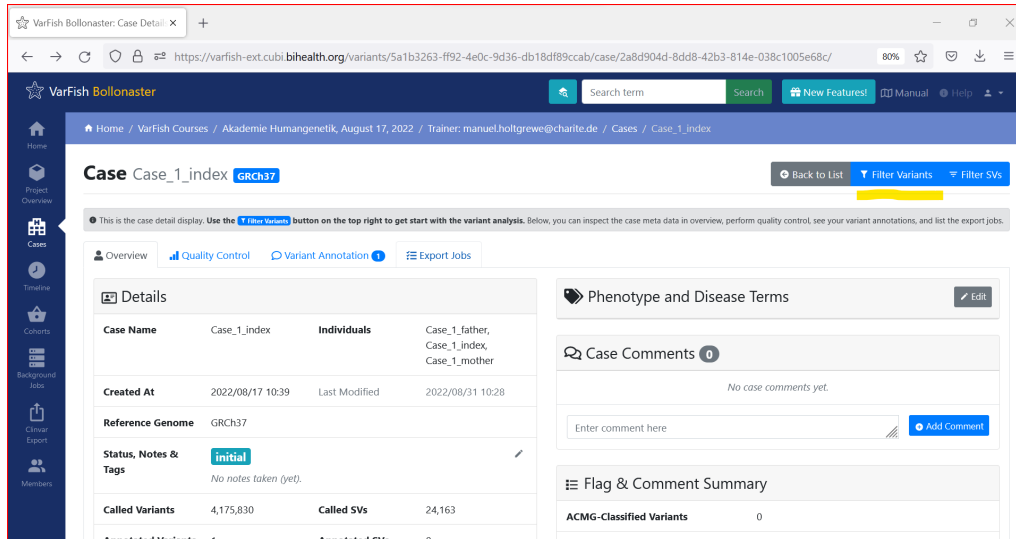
VarFish Bollonaster: Case Detail ×

https://varfish-ext.cubi.bihealth.org/variants/5a1b3263-ff92-4e0c-9d36-db18df89ccab/case/2a8d904d-8dd8-42b3-814e-038c1005e68c/

80%

VarFish Bollonaster

Search term

Search

New Features!

Manual

Help

Home

Project Overview

Cases

Timeline

Cohorts

Background Jobs

Clinvar Export

Members

Home / VarFish Courses / Akademie Humangenetik, August 17, 2022 / Trainer: manuel.holtgrewe@charite.de / Cases / Case_1_index

Case Case_1_index GRCh37

Back to List

Filter Variants

Filter SVs

This is the case detail display. Use the Filter Variants button on the top right to get start with the variant analysis. Below, you can inspect the case meta data in overview, perform quality control, see your variant annotations, and list the export jobs.

Overview

Quality Control

Variant Annotation 1

Export Jobs

Details

| Case Name | Case_1_index | Individuals | Case_1_father, Case_1_index, Case_1_mother |
|---|---|---|---|
| Created At | 2022/08/17 10:39 | Last Modified | 2022/08/31 10:28 |
| Reference Genome | GRCh37 | | |
| Status, Notes & Tags | initial No notes taken (yet). | | |
| Called Variants | 4,175,830 | Called SVs | 24,163 |

Phenotype and Disease Terms

Edit

Case Comments 0

No case comments yet.

Enter comment here

Add Comment

Flag & Comment Summary

ACMG-Classified Variants 0